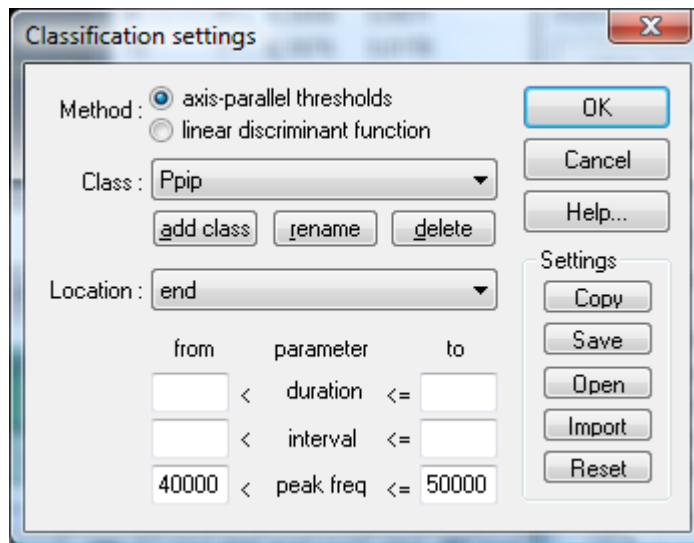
Classification settings

Method : axis-parallel thresholds
linear discriminant function

Class : Ppip

add class rename delete

Location : end

| from | parameter | to |
|---|---|---|
| < | duration | <= |
| < | interval | <= |
| 40000 < | peak freq | <= 50000 |

OK
Cancel
Help...

Settings
Copy
Save
Open
Import
Reset